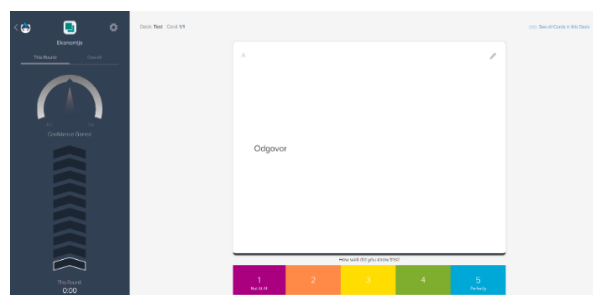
Ekonomija

This Round

Overall

Confidence Gained

This Round
0:00

Deck: Test Card: 1/1

See all Cards in this Deck

A

Odgovor

How well did you know this?

| 1 Not At All | 2 | 3 | 4 | 5 Perfectly |
|---|---|---|---|---|